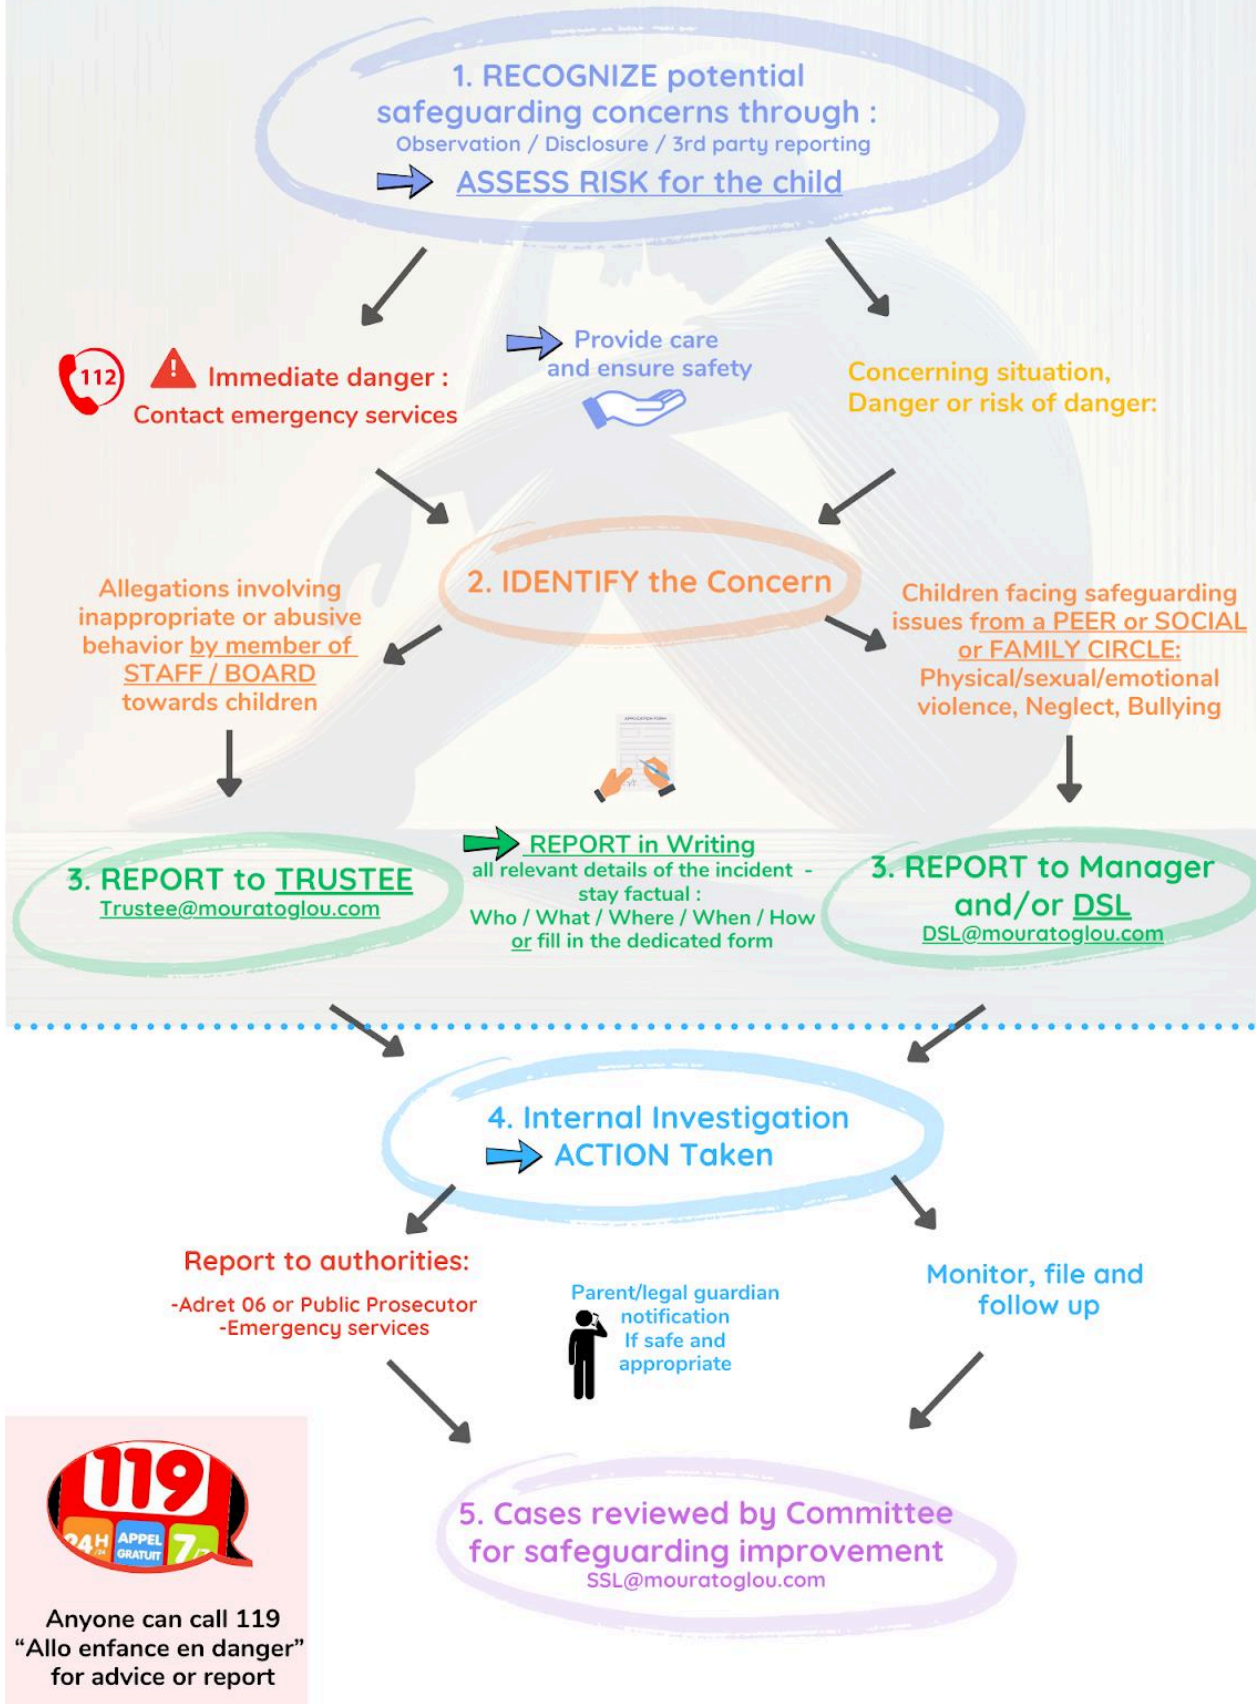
1. RECOGNIZE potential safeguarding concerns through :
Observation / Disclosure / 3rd party reporting
ASSESS RISK for the child

112

Immediate danger :
Contact emergency services

Provide care and ensure safety

Concerning situation, Danger or risk of danger:

2. IDENTIFY the Concern

Allegations involving inappropriate or abusive behavior by member of STAFF / BOARD towards children

Children facing safeguarding issues from a PEER or SOCIAL or FAMILY CIRCLE: Physical/sexual/emotional violence, Neglect, Bullying

3. REPORT to TRUSTEE
Trustee@mouratoglou.com

REPORT in Writing
all relevant details of the incident - stay factual :
Who / What / Where / When / How
or fill in the dedicated form

3. REPORT to Manager and/or DSL
DSL@mouratoglou.com

4. Internal Investigation
ACTION Taken

Report to authorities:
-Adret 06 or Public Prosecutor
-Emergency services

Parent/legal guardian notification
If safe and appropriate

Monitor, file and follow up

119
24H APPEL GRATUIT 7/7

Anyone can call 119
“Allo enfance en danger”
for advice or report

5. Cases reviewed by Committee for safeguarding improvement
SSL@mouratoglou.com